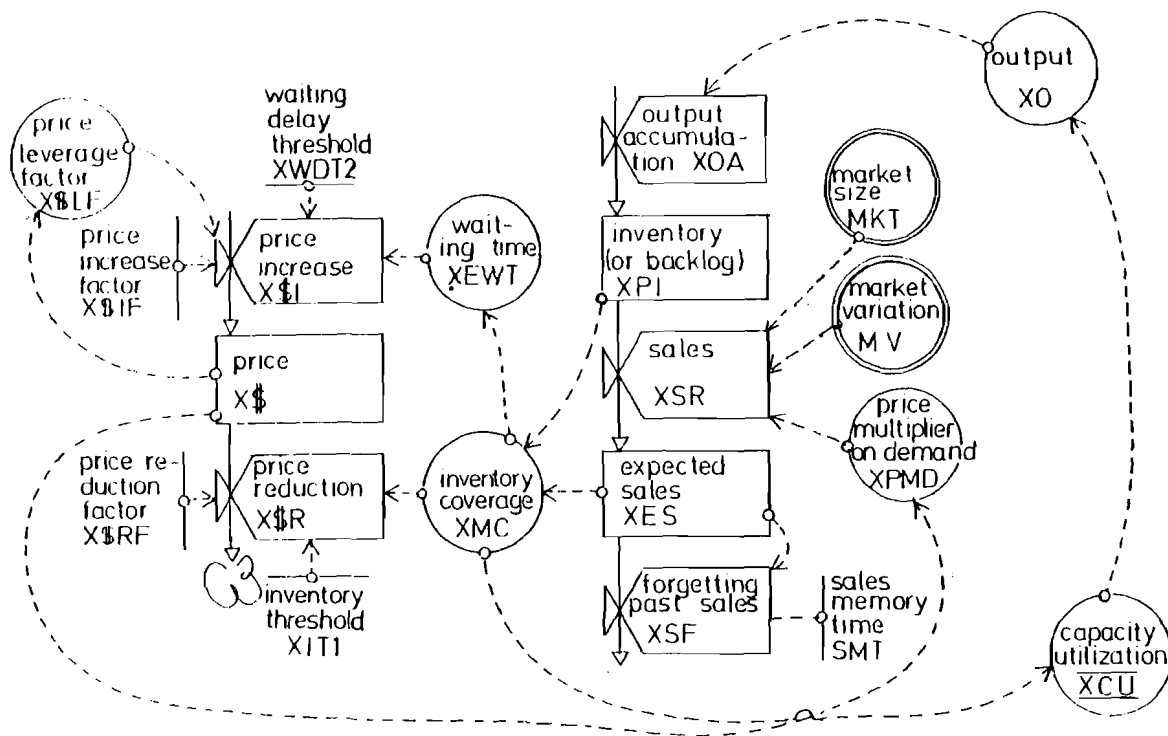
output
XO

price leverage factor
X$LF

waiting delay threshold
XWDT2

price increase factor
X$IF

price increase
X$I

waiting time
XEWT

output accumulation XOA

inventory (or backlog)
XPI

market size
MKT

market variation
MV

price
X$

sales
XSR

price multiplier on demand
XPMD

price reduction factor
X$RF

price reduction
X$R

inventory coverage
XMC

expected sales
XES

inventory threshold
XIT1

forgetting past sales
XSF

sales memory time
SMT

capacity utilization
XCU